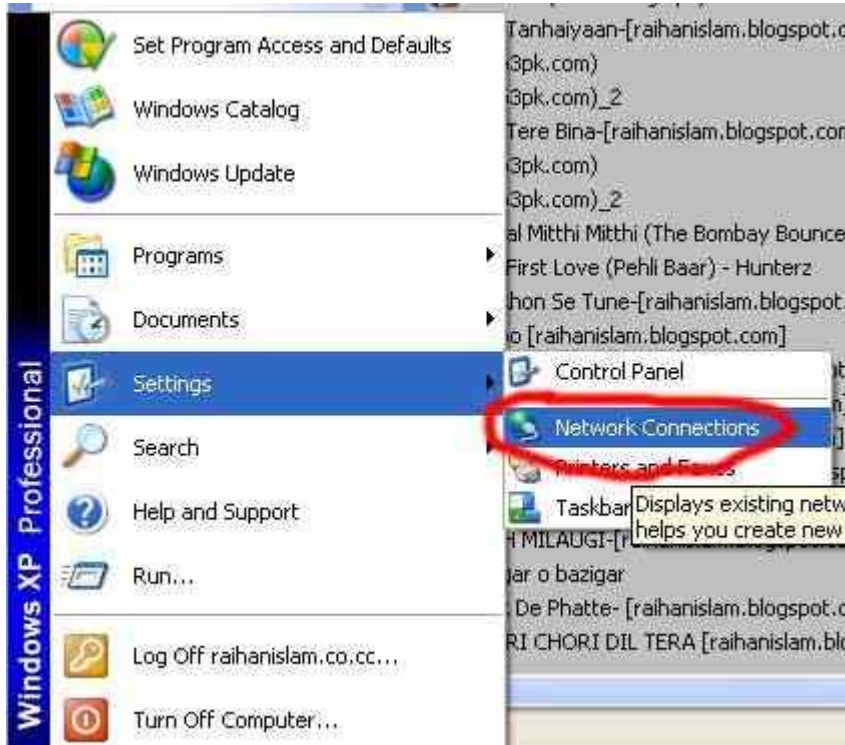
Set Program Access and Defaults
Windows Catalog
Windows Update
Programs
Documents
Settings
Search
Help and Support
Run...
Log Off raihanislam.co.cc...
Turn Off Computer...

Windows XP Professional

Control Panel
Network Connections
Printers and Faxes
Taskbar

Displays existing netw
helps you create new

Tanhaiyaan-[raihanislam.blogspot.c
3pk.com)
3pk.com)_2
Tere Bina-[raihanislam.blogspot.con
3pk.com)
3pk.com)_2
al Mitthi Mitthi (The Bombay Bounce
First Love (Pehli Baar) - Hunterz
hon Se Tune-[raihanislam.blogspot.
o [raihanislam.blogspot.com]
H MILAUGI-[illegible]
gar o bazigar
De Phatte- [raihanislam.blogspot.c
RI CHORI DIL TERA [raihanislam.blo